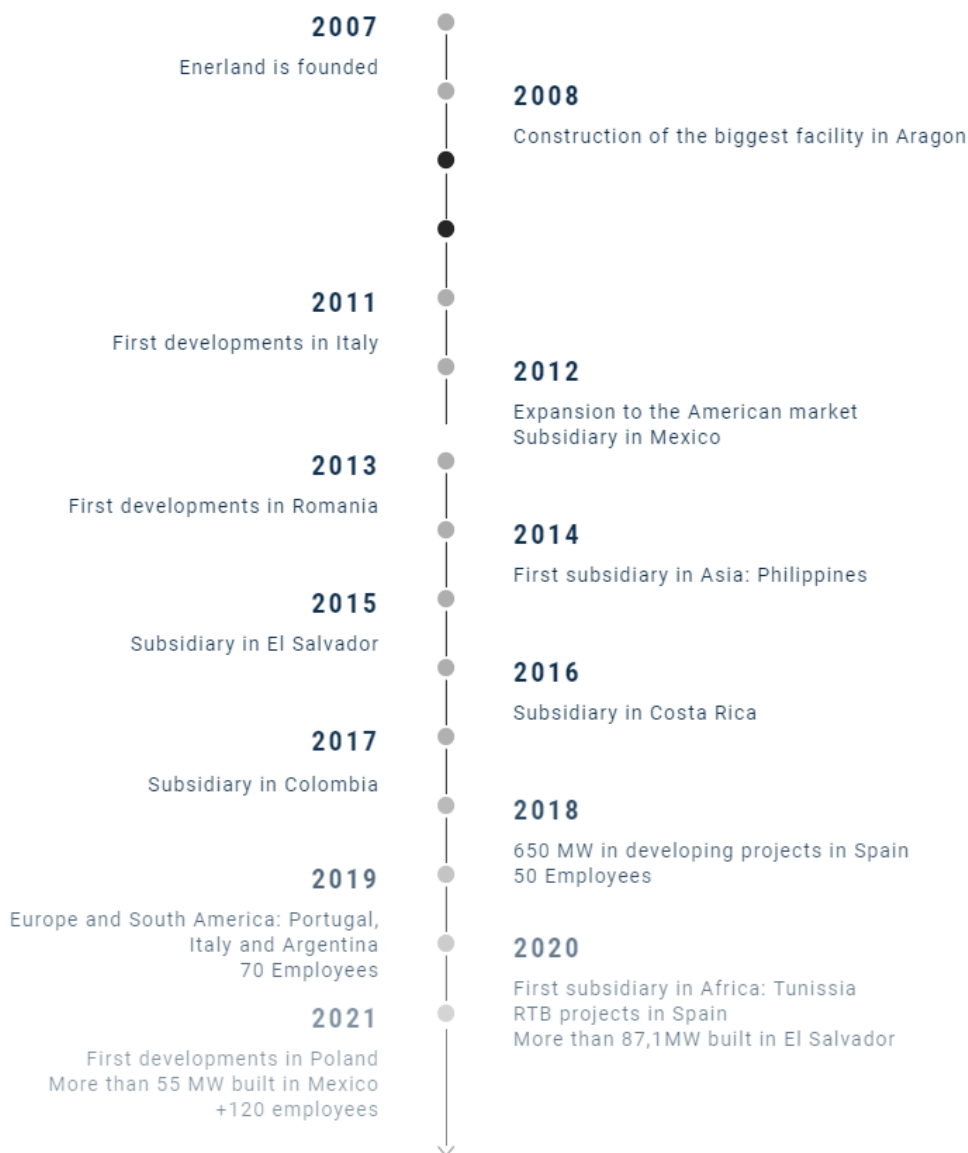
2007

Enerland is founded

2008

Construction of the biggest facility in Aragon

2011

First developments in Italy

2012

Expansion to the American market
Subsidiary in Mexico

2013

First developments in Romania

2014

First subsidiary in Asia: Philippines

2015

Subsidiary in El Salvador

2016

Subsidiary in Costa Rica

2017

Subsidiary in Colombia

2018

650 MW in developing projects in Spain
50 Employees

2019

Europe and South America: Portugal, Italy and Argentina
70 Employees

2020

First subsidiary in Africa: Tunissia
RTB projects in Spain
More than 87,1MW built in El Salvador

2021

First developments in Poland
More than 55 MW built in Mexico
+120 employees